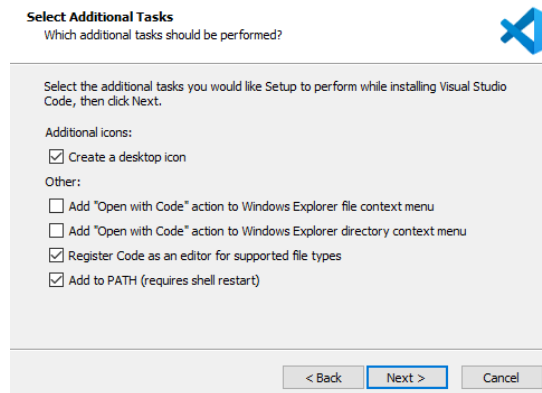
Select Additional Tasks
Which additional tasks should be performed?

Select the additional tasks you would like Setup to perform while installing Visual Studio Code, then click Next.

Additional icons:

☑ Create a desktop icon

Other:

☐ Add "Open with Code" action to Windows Explorer file context menu

☐ Add "Open with Code" action to Windows Explorer directory context menu

☑ Register Code as an editor for supported file types

☑ Add to PATH (requires shell restart)

< Back
Next >
Cancel